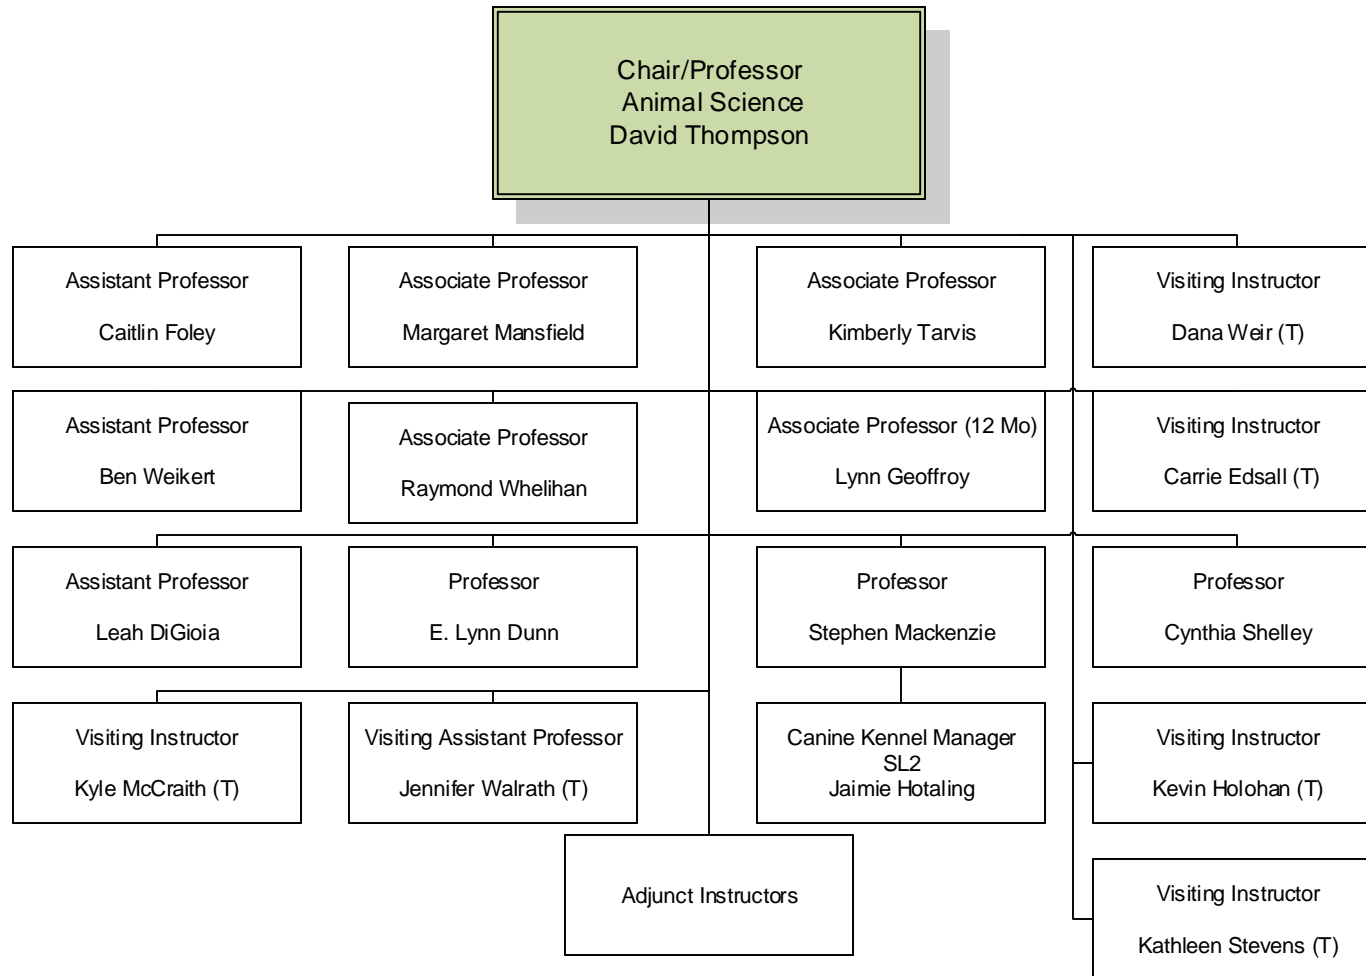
Chair/Professor
Animal Science
David Thompson

Assistant Professor
Caitlin Foley

Associate Professor
Margaret Mansfield

Associate Professor
Kimberly Tarvis

Visiting Instructor
Dana Weir (T)

Assistant Professor
Ben Weikert

Associate Professor
Raymond Whelihan

Associate Professor (12 Mo)
Lynn Geoffroy

Visiting Instructor
Carrie Edsall (T)

Assistant Professor
Leah DiGioia

Professor
E. Lynn Dunn

Professor
Stephen Mackenzie

Professor
Cynthia Shelley

Visiting Instructor
Kyle McCraith (T)

Visiting Assistant Professor
Jennifer Walrath (T)

Canine Kennel Manager
SL2
Jaimie Hotaling

Visiting Instructor
Kevin Holohan (T)

Adjunct Instructors

Visiting Instructor
Kathleen Stevens (T)